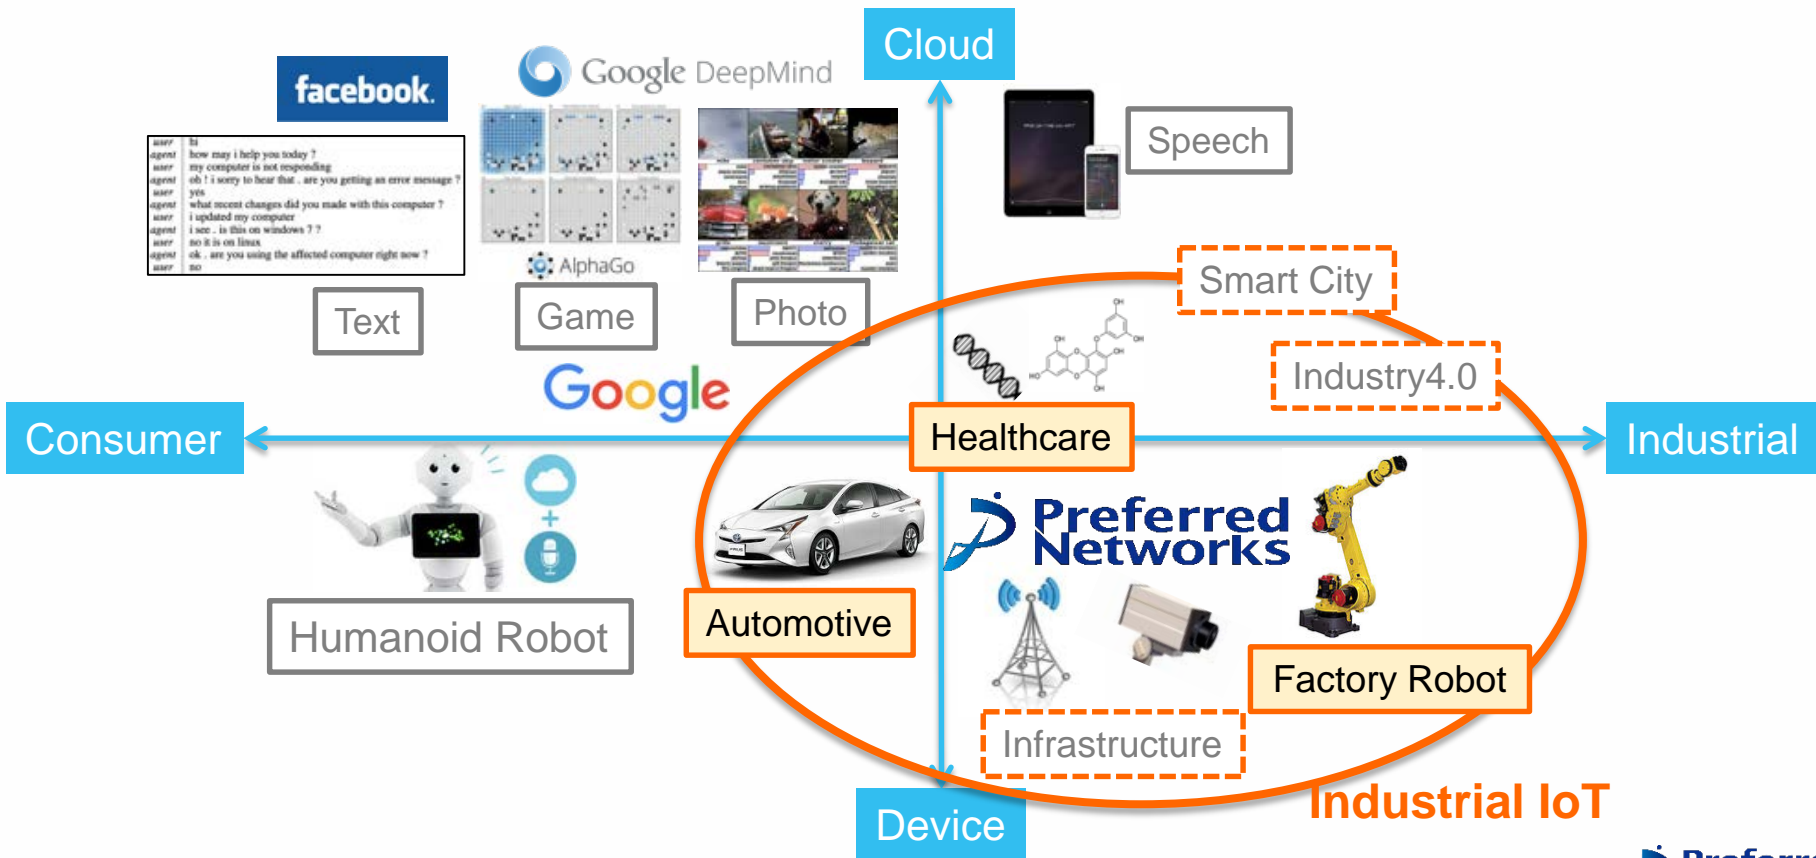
Cloud

facebook.

Google DeepMind

| user | hi |
|---|---|
| agent | how may i help you today ? |
| user | my computer is not responding |
| agent | oh ! i sorry to hear that . are you getting an error message ? |
| user | yes |
| agent | what recent changes did you made with this computer ? |
| user | i updated my computer |
| agent | i see . is this on windows ? ? |
| user | no it is on linux |
| agent | ok . are you using the affected computer right now ? |
| user | no |

AlphaGo

Text

Game

Photo

Speech

Google

Smart City

Industry4.0

Consumer

Healthcare

Industrial

Preferred Networks

Humanoid Robot

Automotive

Factory Robot

Infrastructure

Industrial IoT

Device

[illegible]